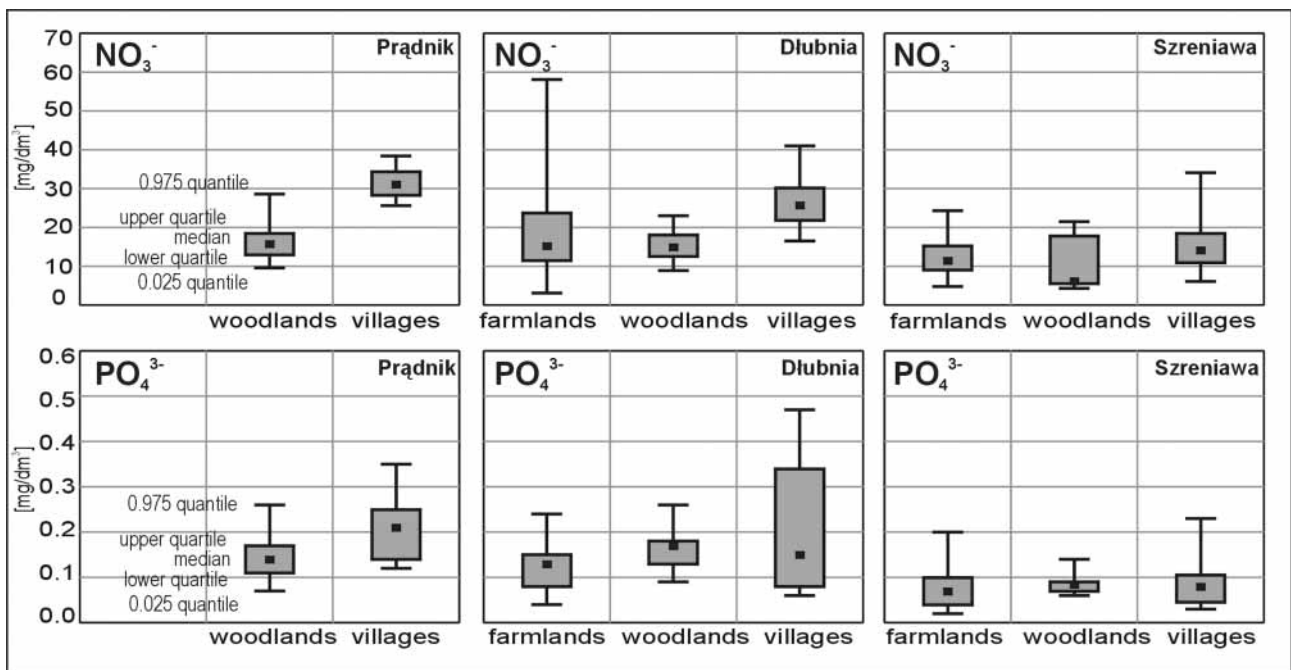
70
60
50
40
30
20
10
0
[mg/dm$^3$]

$NO_3^-$ Prądnik
0.975 quantile
upper quartile
median
lower quartile
0.025 quantile
woodlands villages

$NO_3^-$ Dłubnia
farmlands woodlands villages

$NO_3^-$ Szreniawa
farmlands woodlands villages

0.6
0.5
0.4
0.3
0.2
0.1
0.0
[mg/dm$^3$]

$PO_4^{3-}$ Prądnik
0.975 quantile
upper quartile
median
lower quartile
0.025 quantile
woodlands villages

$PO_4^{3-}$ Dłubnia
farmlands woodlands villages

$PO_4^{3-}$ Szreniawa
farmlands woodlands villages